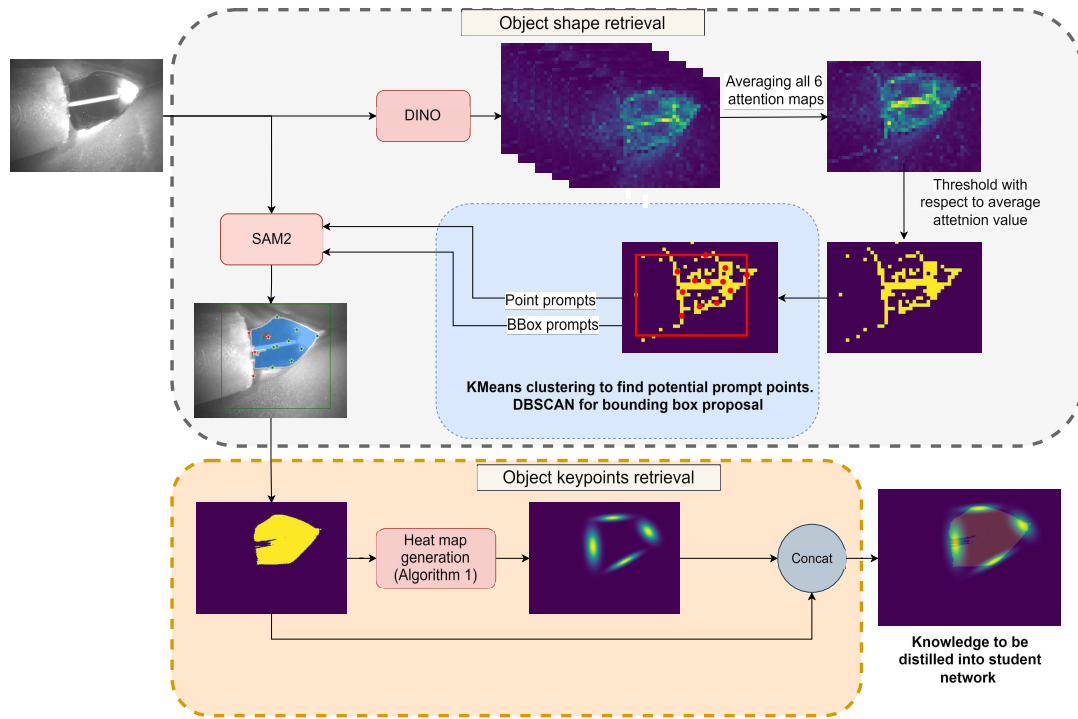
Object shape retrieval

DINO

Averaging all 6 attention maps

Threshold with respect to average attetnion value

SAM2

Point prompts

BBox prompts

KMeans clustering to find potential prompt points. DBSCAN for bounding box proposal

Object keypoints retrieval

Heat map generation (Algorithm 1)

Concat

Knowledge to be distilled into student network